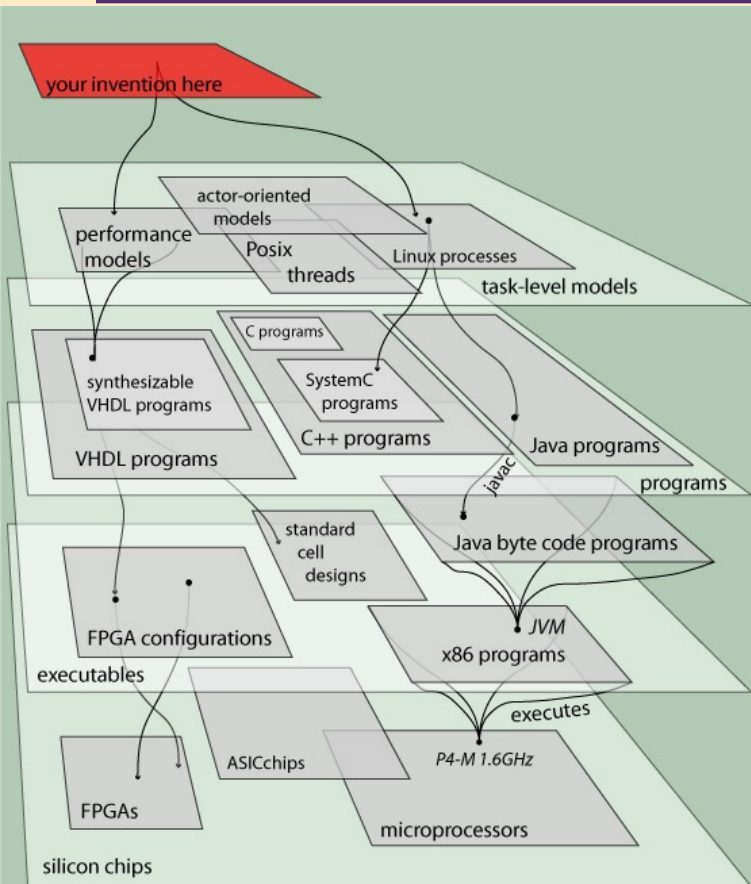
your invention here

actor-oriented models

performance models

Posix threads

Linux processes

task-level models

C programs

synthesizable VHDL programs

SystemC programs

C++ programs

Java programs

VHDL programs

javac

programs

standard cell designs

Java byte code programs

FPGA configurations

JVM

x86 programs

executables

executes

ASICchips

P4-M 1.6GHz

FPGAs

microprocessors

silicon chips